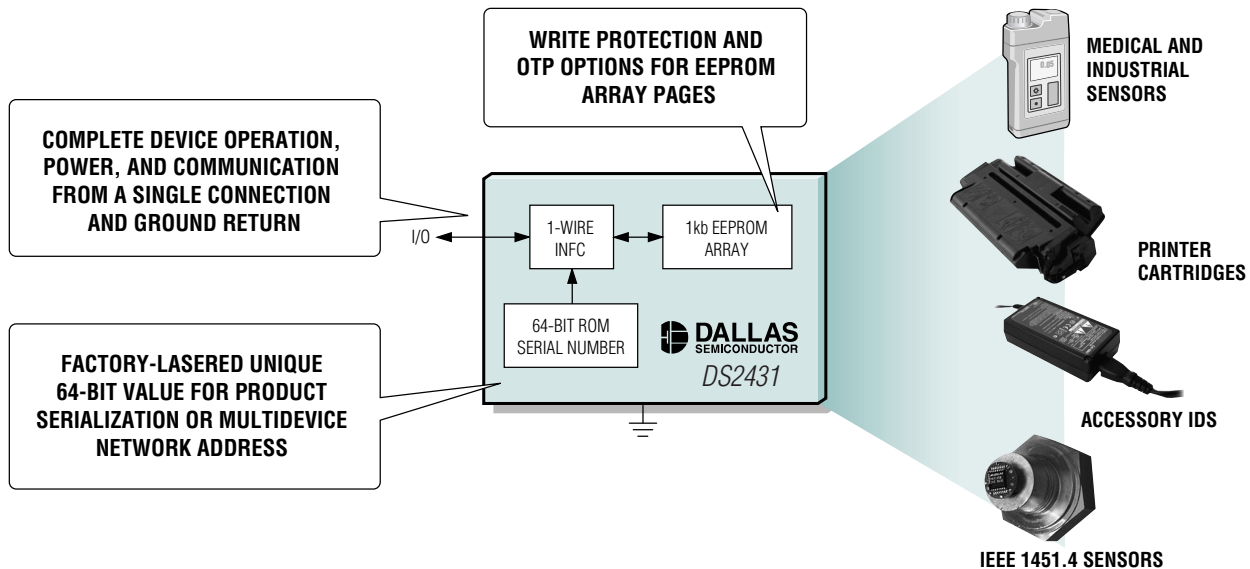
WRITE PROTECTION AND OTP OPTIONS FOR EEPROM ARRAY PAGES

COMPLETE DEVICE OPERATION, POWER, AND COMMUNICATION FROM A SINGLE CONNECTION AND GROUND RETURN

I/O

1-WIRE INFC

1kb EEPROM ARRAY

64-BIT ROM SERIAL NUMBER

DALLAS SEMICONDUCTOR

DS2431

FACTORY-LASERED UNIQUE 64-BIT VALUE FOR PRODUCT SERIALIZATION OR MULTIDEVICE NETWORK ADDRESS

MEDICAL AND INDUSTRIAL SENSORS

PRINTER CARTRIDGES

ACCESSORY IDS

IEEE 1451.4 SENSORS